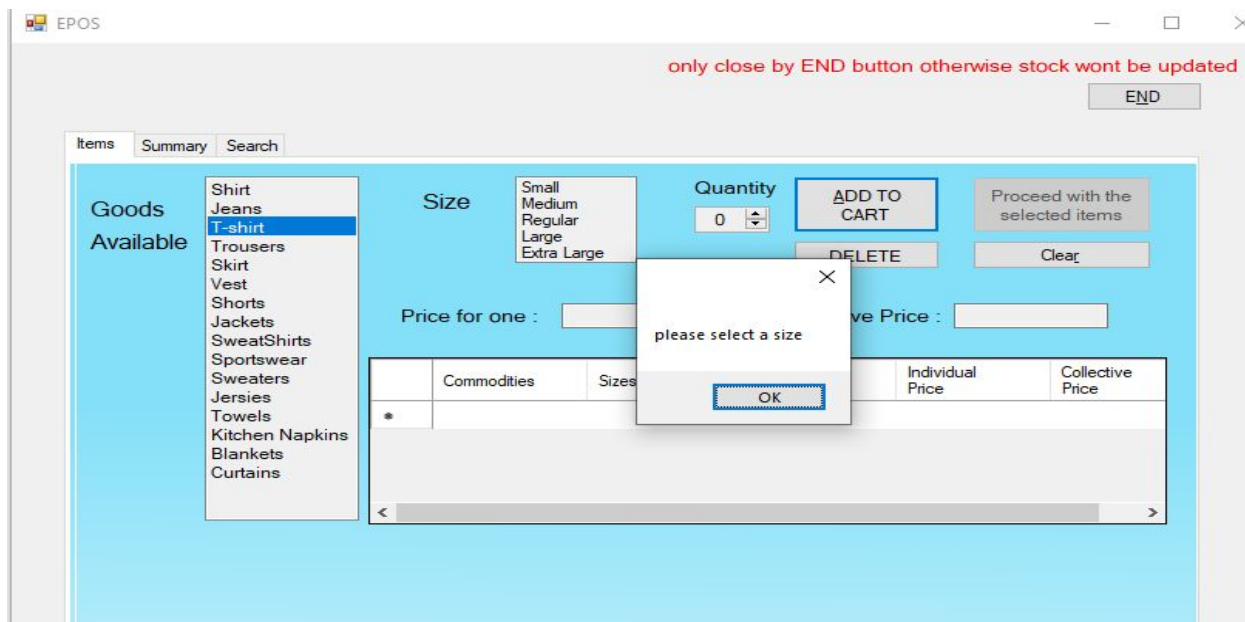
EPOS

only close by END button otherwise stock wont be updated

END

Items Summary Search

Goods Available

Shirt
Jeans
T-shirt
Trousers
Skirt
Vest
Shorts
Jackets
SweatShirts
Sportswear
Sweaters
Jersies
Towels
Kitchen Napkins
Blankets
Curtains

Size

Small
Medium
Regular
Large
Extra Large

Quantity

0

ADD TO CART

DELETE

Proceed with the selected items

Clear

Price for one :

ve Price :

| | Commodities | Sizes | | Individual Price | Collective Price |
|---|---|---|---|---|---|
| * | | | | | |

please select a size

OK